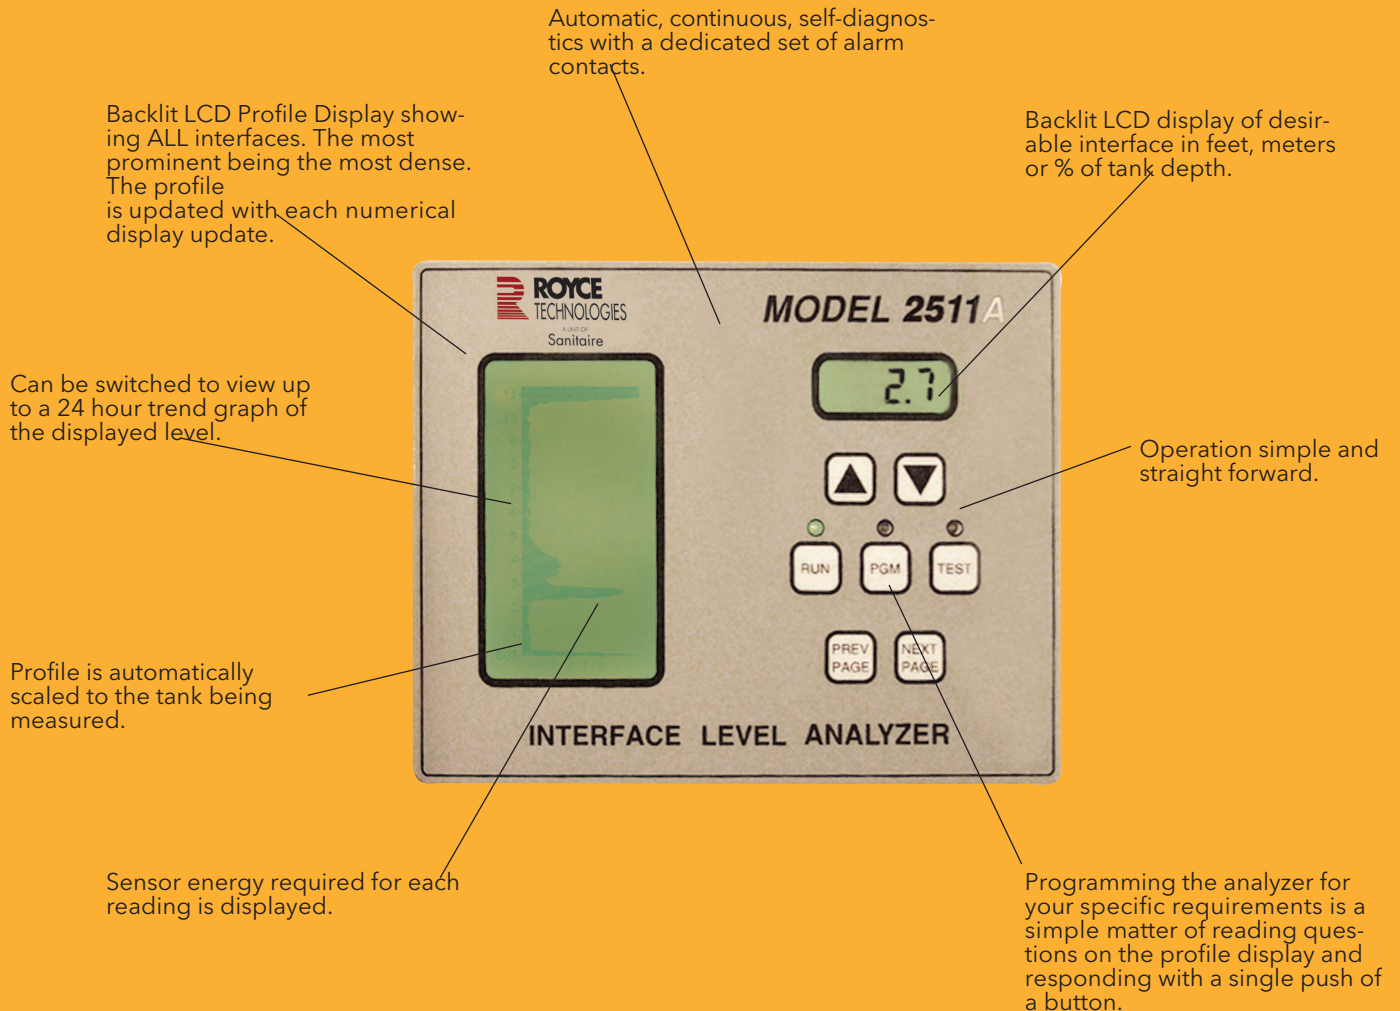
Automatic, continuous, self-diagnostics with a dedicated set of alarm contacts.

Backlit LCD Profile Display showing ALL interfaces. The most prominent being the most dense. The profile is updated with each numerical display update.

Backlit LCD display of desirable interface in feet, meters or % of tank depth.

ROYCE TECHNOLOGIES
A UNIT OF
Sanitaire

MODEL 2511A

2.7

Can be switched to view up to a 24 hour trend graph of the displayed level.

Operation simple and straight forward.

RUN PGM TEST

PREV PAGE NEXT PAGE

Profile is automatically scaled to the tank being measured.

INTERFACE LEVEL ANALYZER

Sensor energy required for each reading is displayed.

Programming the analyzer for your specific requirements is a simple matter of reading questions on the profile display and responding with a single push of a button.